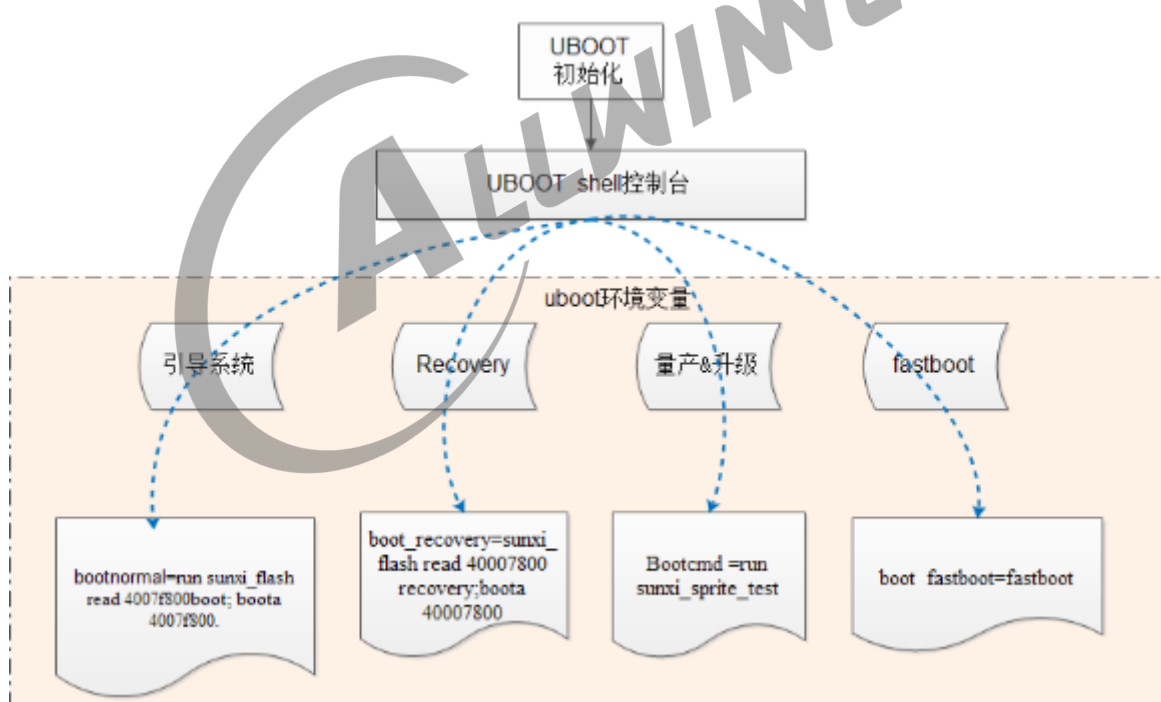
UBOOT 初始化

UBOOT shell控制台

uboot环境变量

引导系统

Recovery

量产&升级

fastboot

bootnormal=run sunxi_flash read 4007f800boot; boota 4007f800.

boot_recovery=sunxi_flash read 40007800 recovery;boota 40007800

Bootcmd =run sunxi_sprite_test

boot_fastboot=fastboot

ALLWINNER